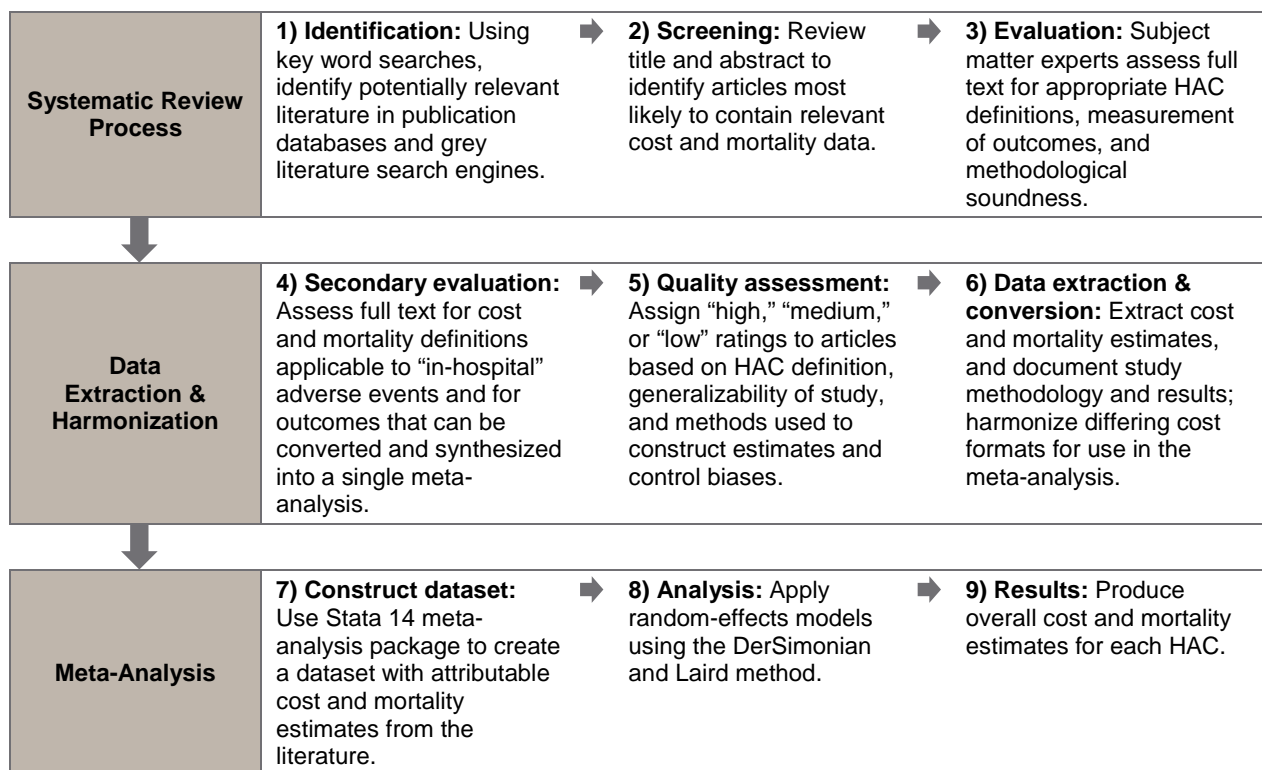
Systematic Review Process

1) Identification: Using key word searches, identify potentially relevant literature in publication databases and grey literature search engines.

2) Screening: Review title and abstract to identify articles most likely to contain relevant cost and mortality data.

3) Evaluation: Subject matter experts assess full text for appropriate HAC definitions, measurement of outcomes, and methodological soundness.

Data Extraction & Harmonization

4) Secondary evaluation: Assess full text for cost and mortality definitions applicable to "in-hospital" adverse events and for outcomes that can be converted and synthesized into a single meta-analysis.

5) Quality assessment: Assign "high," "medium," or "low" ratings to articles based on HAC definition, generalizability of study, and methods used to construct estimates and control biases.

6) Data extraction & conversion: Extract cost and mortality estimates, and document study methodology and results; harmonize differing cost formats for use in the meta-analysis.

Meta-Analysis

7) Construct dataset: Use Stata 14 meta-analysis package to create a dataset with attributable cost and mortality estimates from the literature.

8) Analysis: Apply random-effects models using the DerSimonian and Laird method.

9) Results: Produce overall cost and mortality estimates for each HAC.